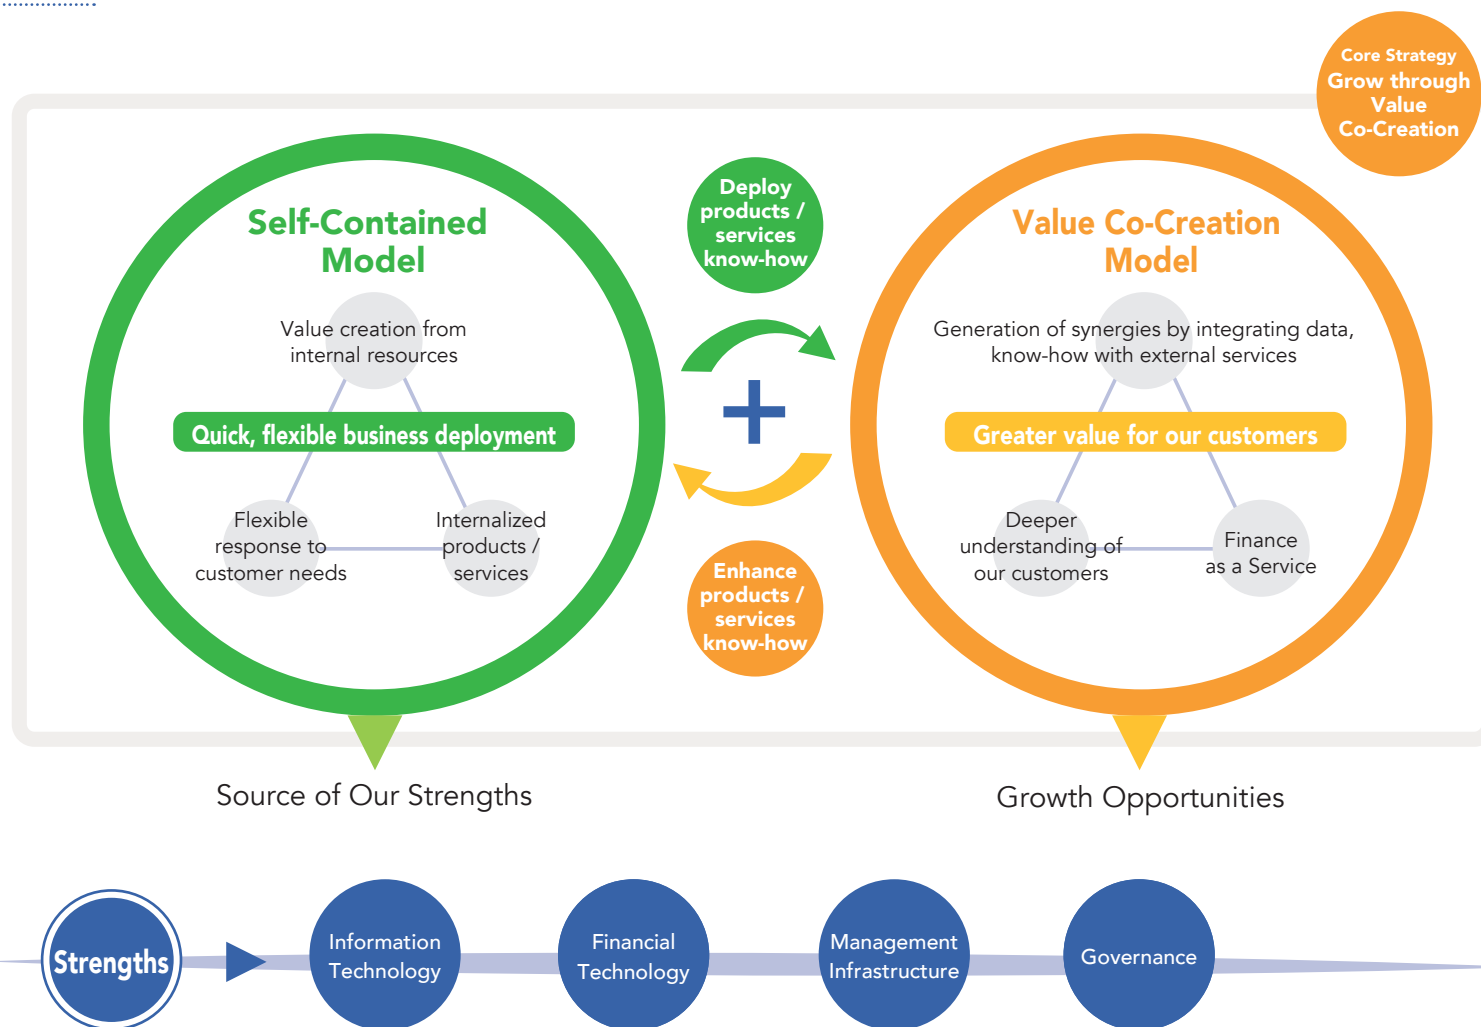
Core Strategy
Grow through Value Co-Creation

Self-Contained Model

Value creation from internal resources

Quick, flexible business deployment

Flexible response to customer needs

Internalized products / services

Deploy products / services know-how

+

Enhance products / services know-how

Value Co-Creation Model

Generation of synergies by integrating data, know-how with external services

Greater value for our customers

Deeper understanding of our customers

Finance as a Service

Source of Our Strengths

Growth Opportunities

Strengths

Information Technology

Financial Technology

Management Infrastructure

Governance